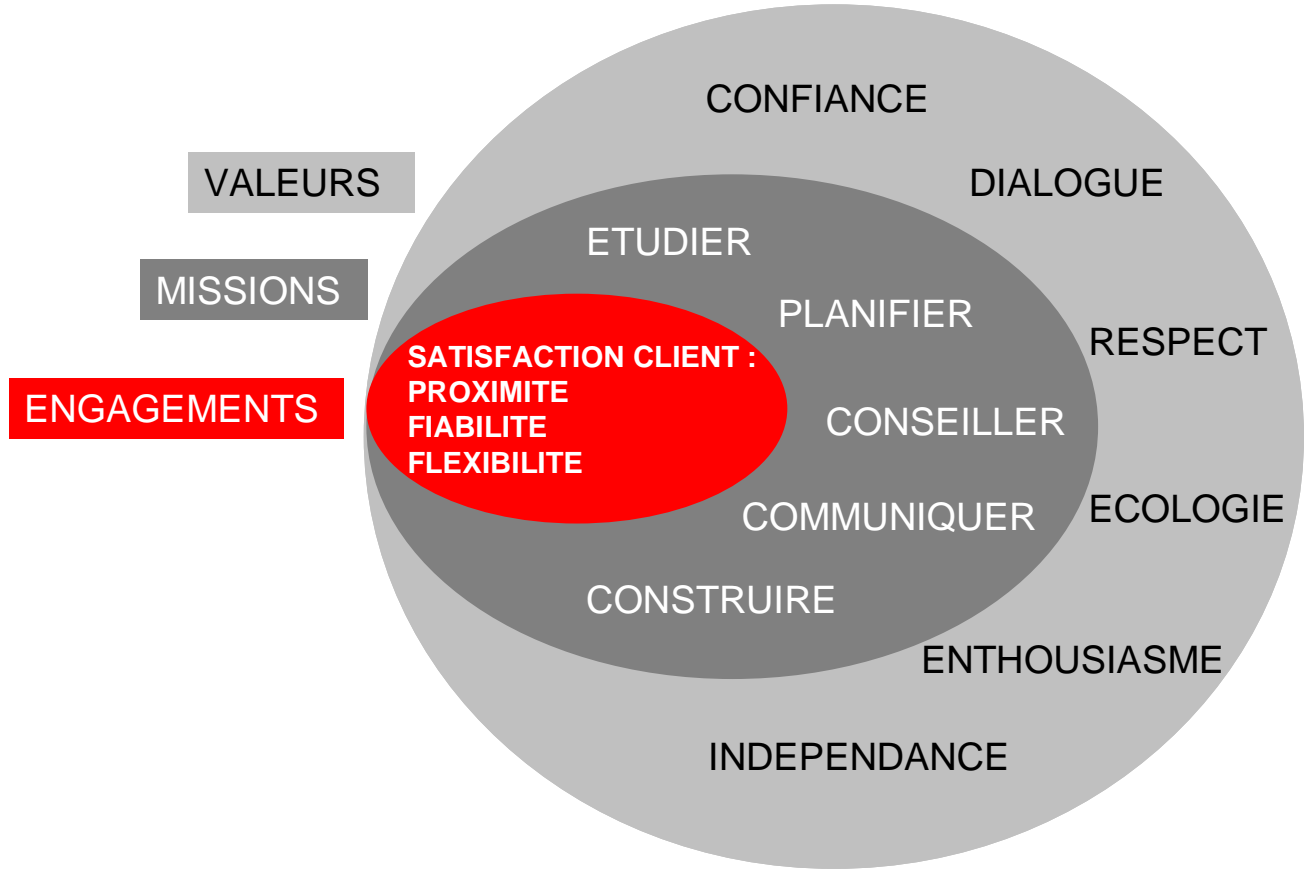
VALEURS

MISSIONS

ENGAGEMENTS

CONFIANCE

DIALOGUE

ETUDIER

PLANIFIER

RESPECT

SATISFACTION CLIENT :
PROXIMITE
FIABILITE
FLEXIBILITE

CONSEILLER

COMMUNIQUER

ECOLOGIE

CONSTRUIRE

ENTHOUSIASME

INDEPENDANCE